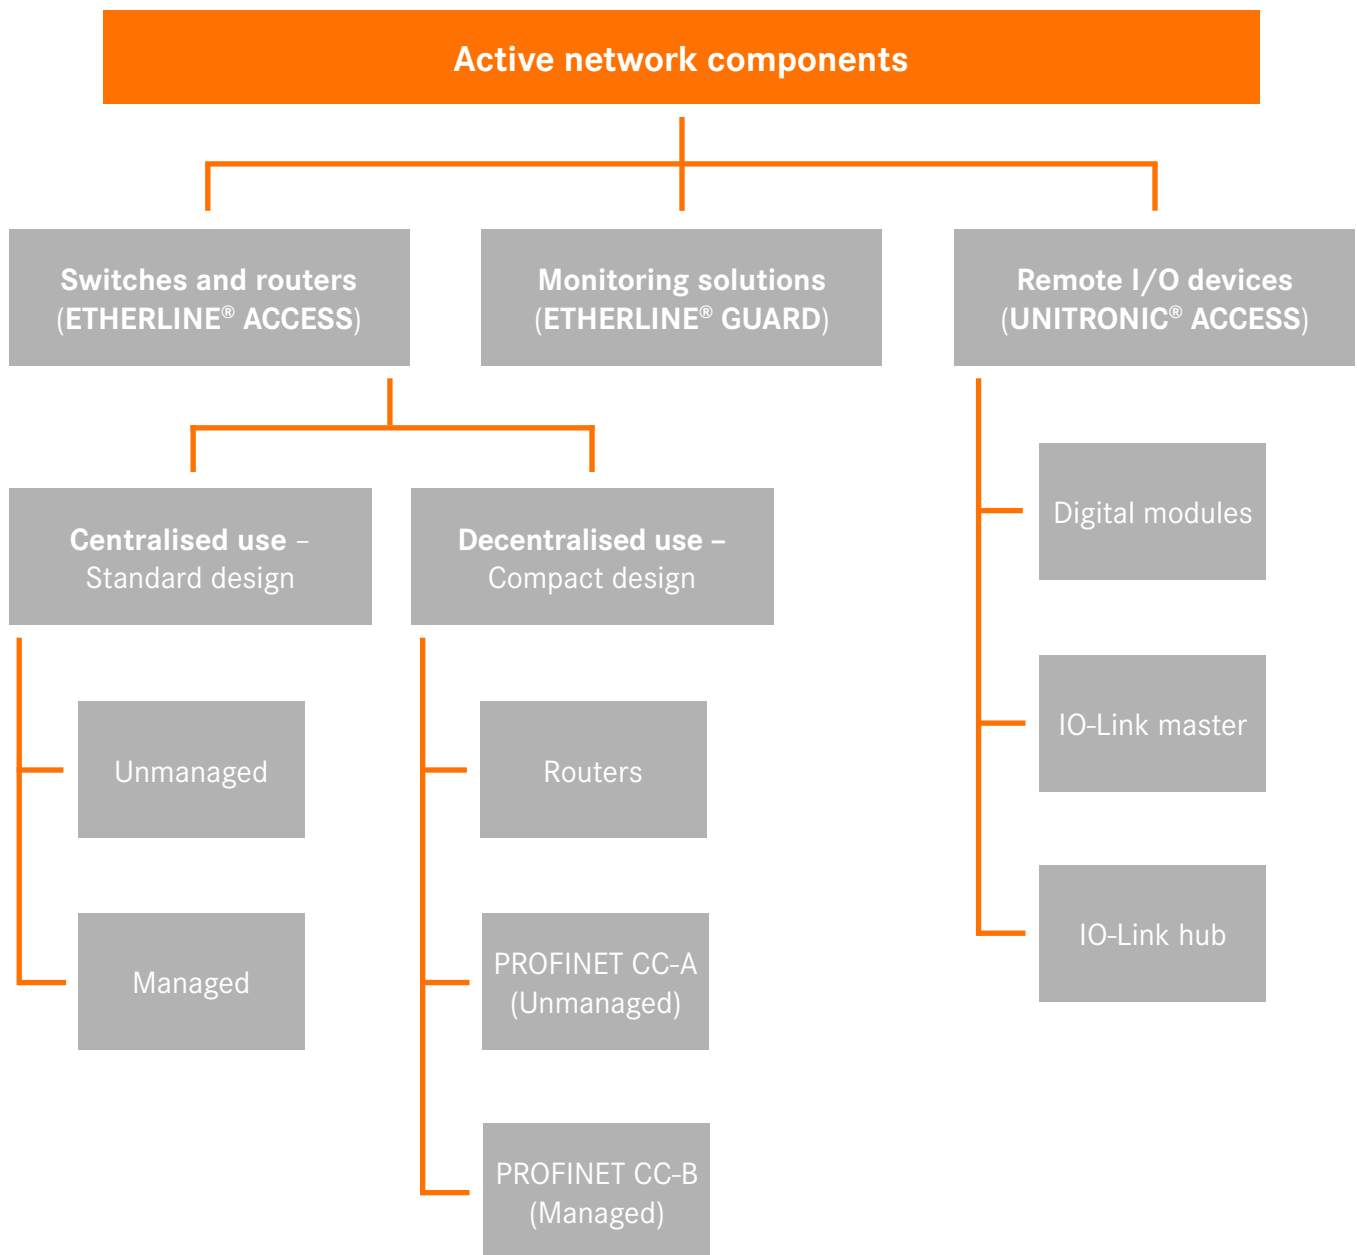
Active network components

Switches and routers (ETHERLINE® ACCESS)

Monitoring solutions (ETHERLINE® GUARD)

Remote I/O devices (UNITRONIC® ACCESS)

Centralised use – Standard design

Decentralised use – Compact design

Digital modules

Unmanaged

Routers

IO-Link master

Managed

PROFINET CC-A (Unmanaged)

IO-Link hub

PROFINET CC-B (Managed)